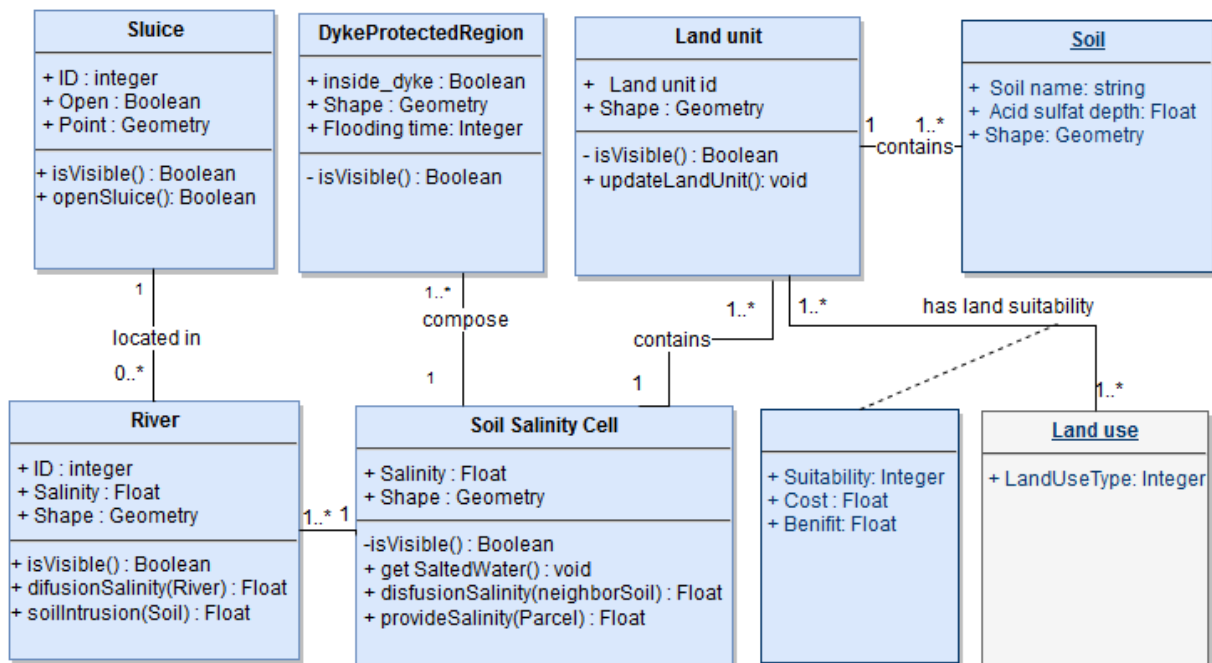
Sluice

+ ID : integer
+ Open : Boolean
+ Point : Geometry

+ isVisible() : Boolean
+ openSluice(): Boolean

DykeProtectedRegion

+ inside_dyke : Boolean
+ Shape : Geometry
+ Flooding time: Integer

- isVisible() : Boolean

Land unit

+ Land unit id
+ Shape : Geometry

- isVisible() : Boolean
+ updateLandUnit(): void

Soil

+ Soil name: string
+ Acid sulfat depth: Float
+ Shape: Geometry

1 1..* contains

1 located in 0..*

1..* compose 1

1..* contains 1

1..* has land suitability 1..*

River

+ ID : integer
+ Salinity : Float
+ Shape : Geometry

+ isVisible() : Boolean
+ difusionSalinity(River) : Float
+ soilIntrusion(Soil) : Float

1..* 1

Soil Salinity Cell

+ Salinity : Float
+ Shape : Geometry

-isVisible() : Boolean
+ get SaltedWater() : void
+ disfusionSalinity(neighborSoil) : Float
+ provideSalinity(Parcel) : Float

+ Suitability: Integer
+ Cost : Float
+ Benifit: Float

Land use

+ LandUseType: Integer